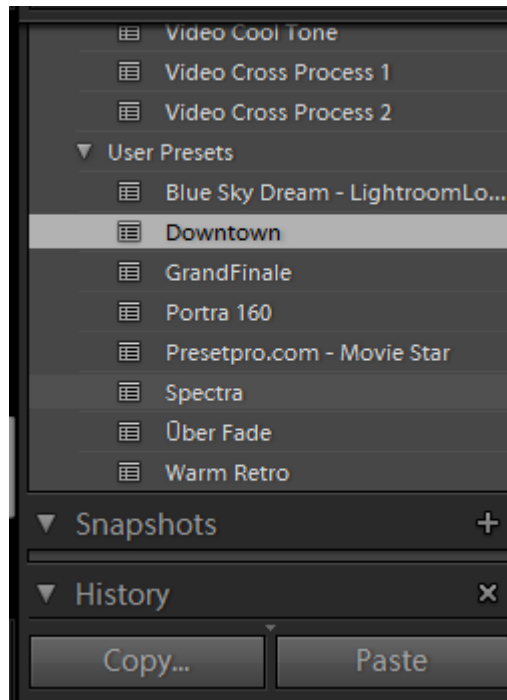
Video Cool Tone
Video Cross Process 1
Video Cross Process 2
▼ User Presets
Blue Sky Dream - LightroomLo...
Downtown
GrandFinale
Portra 160
Presetpro.com - Movie Star
Spectra
Über Fade
Warm Retro
▼ Snapshots +
▼ History ×
Copy...
Paste